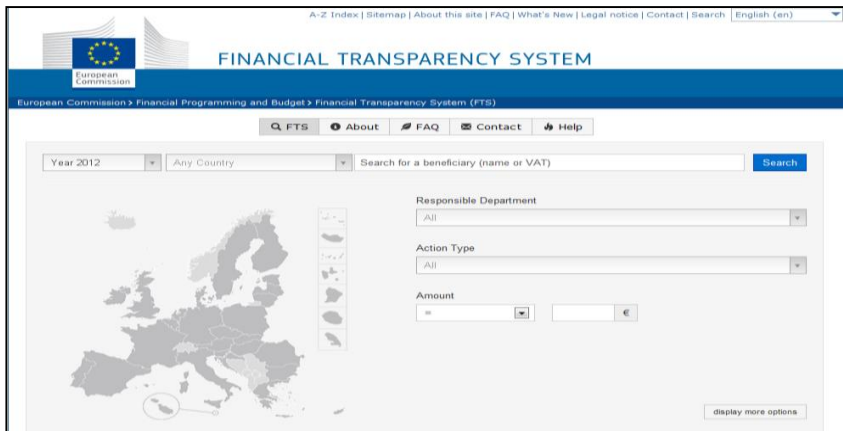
A-Z Index | Sitemap | About this site | FAQ | What's New | Legal notice | Contact | Search | English (en)

European Commission

FINANCIAL TRANSPARENCY SYSTEM

European Commission > Financial Programming and Budget > Financial Transparency System (FTS)

FTS | About | FAQ | Contact | Help

Year 2012 | Any Country | Search for a beneficiary (name or VAT) | Search

Responsible Department
All

Action Type
All

Amount
= | €

display more options